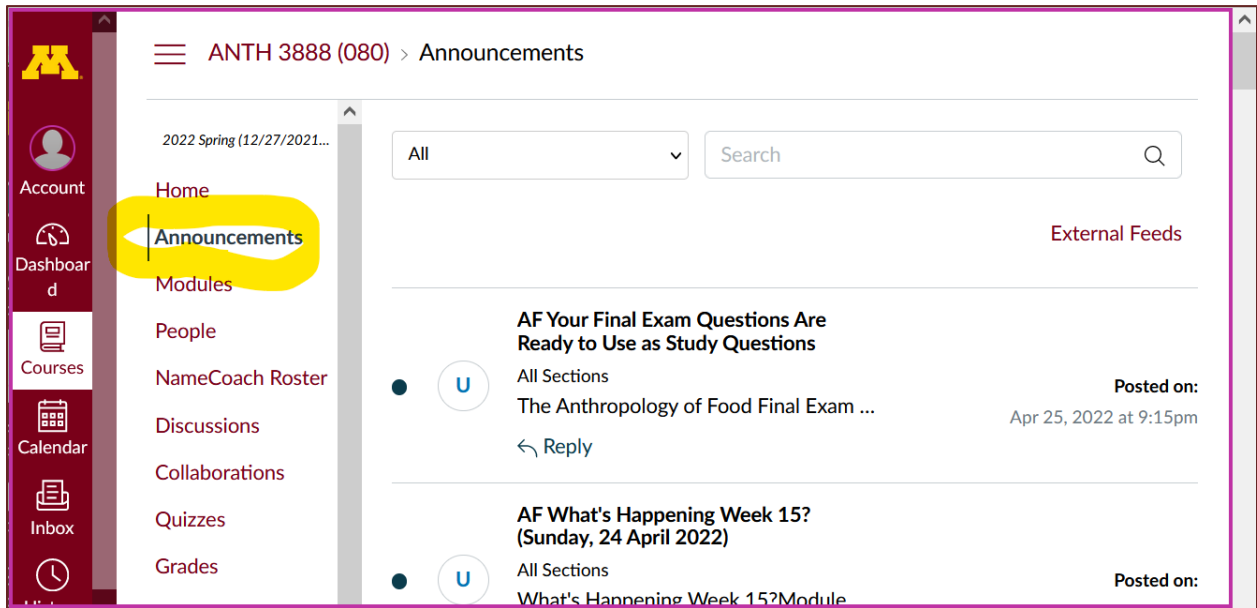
Account

Dashboard

Courses

Calendar

Inbox

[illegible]

ANTH 3888 (080) > Announcements

2022 Spring (12/27/2021...

Home

Announcements

Modules

People

NameCoach Roster

Discussions

Collaborations

Quizzes

Grades

All

Search

External Feeds

AF Your Final Exam Questions Are Ready to Use as Study Questions

U

All Sections

The Anthropology of Food Final Exam ...

Reply

Posted on:

Apr 25, 2022 at 9:15pm

AF What's Happening Week 15? (Sunday, 24 April 2022)

U

All Sections

What's Happening Week 15?Module

Posted on: